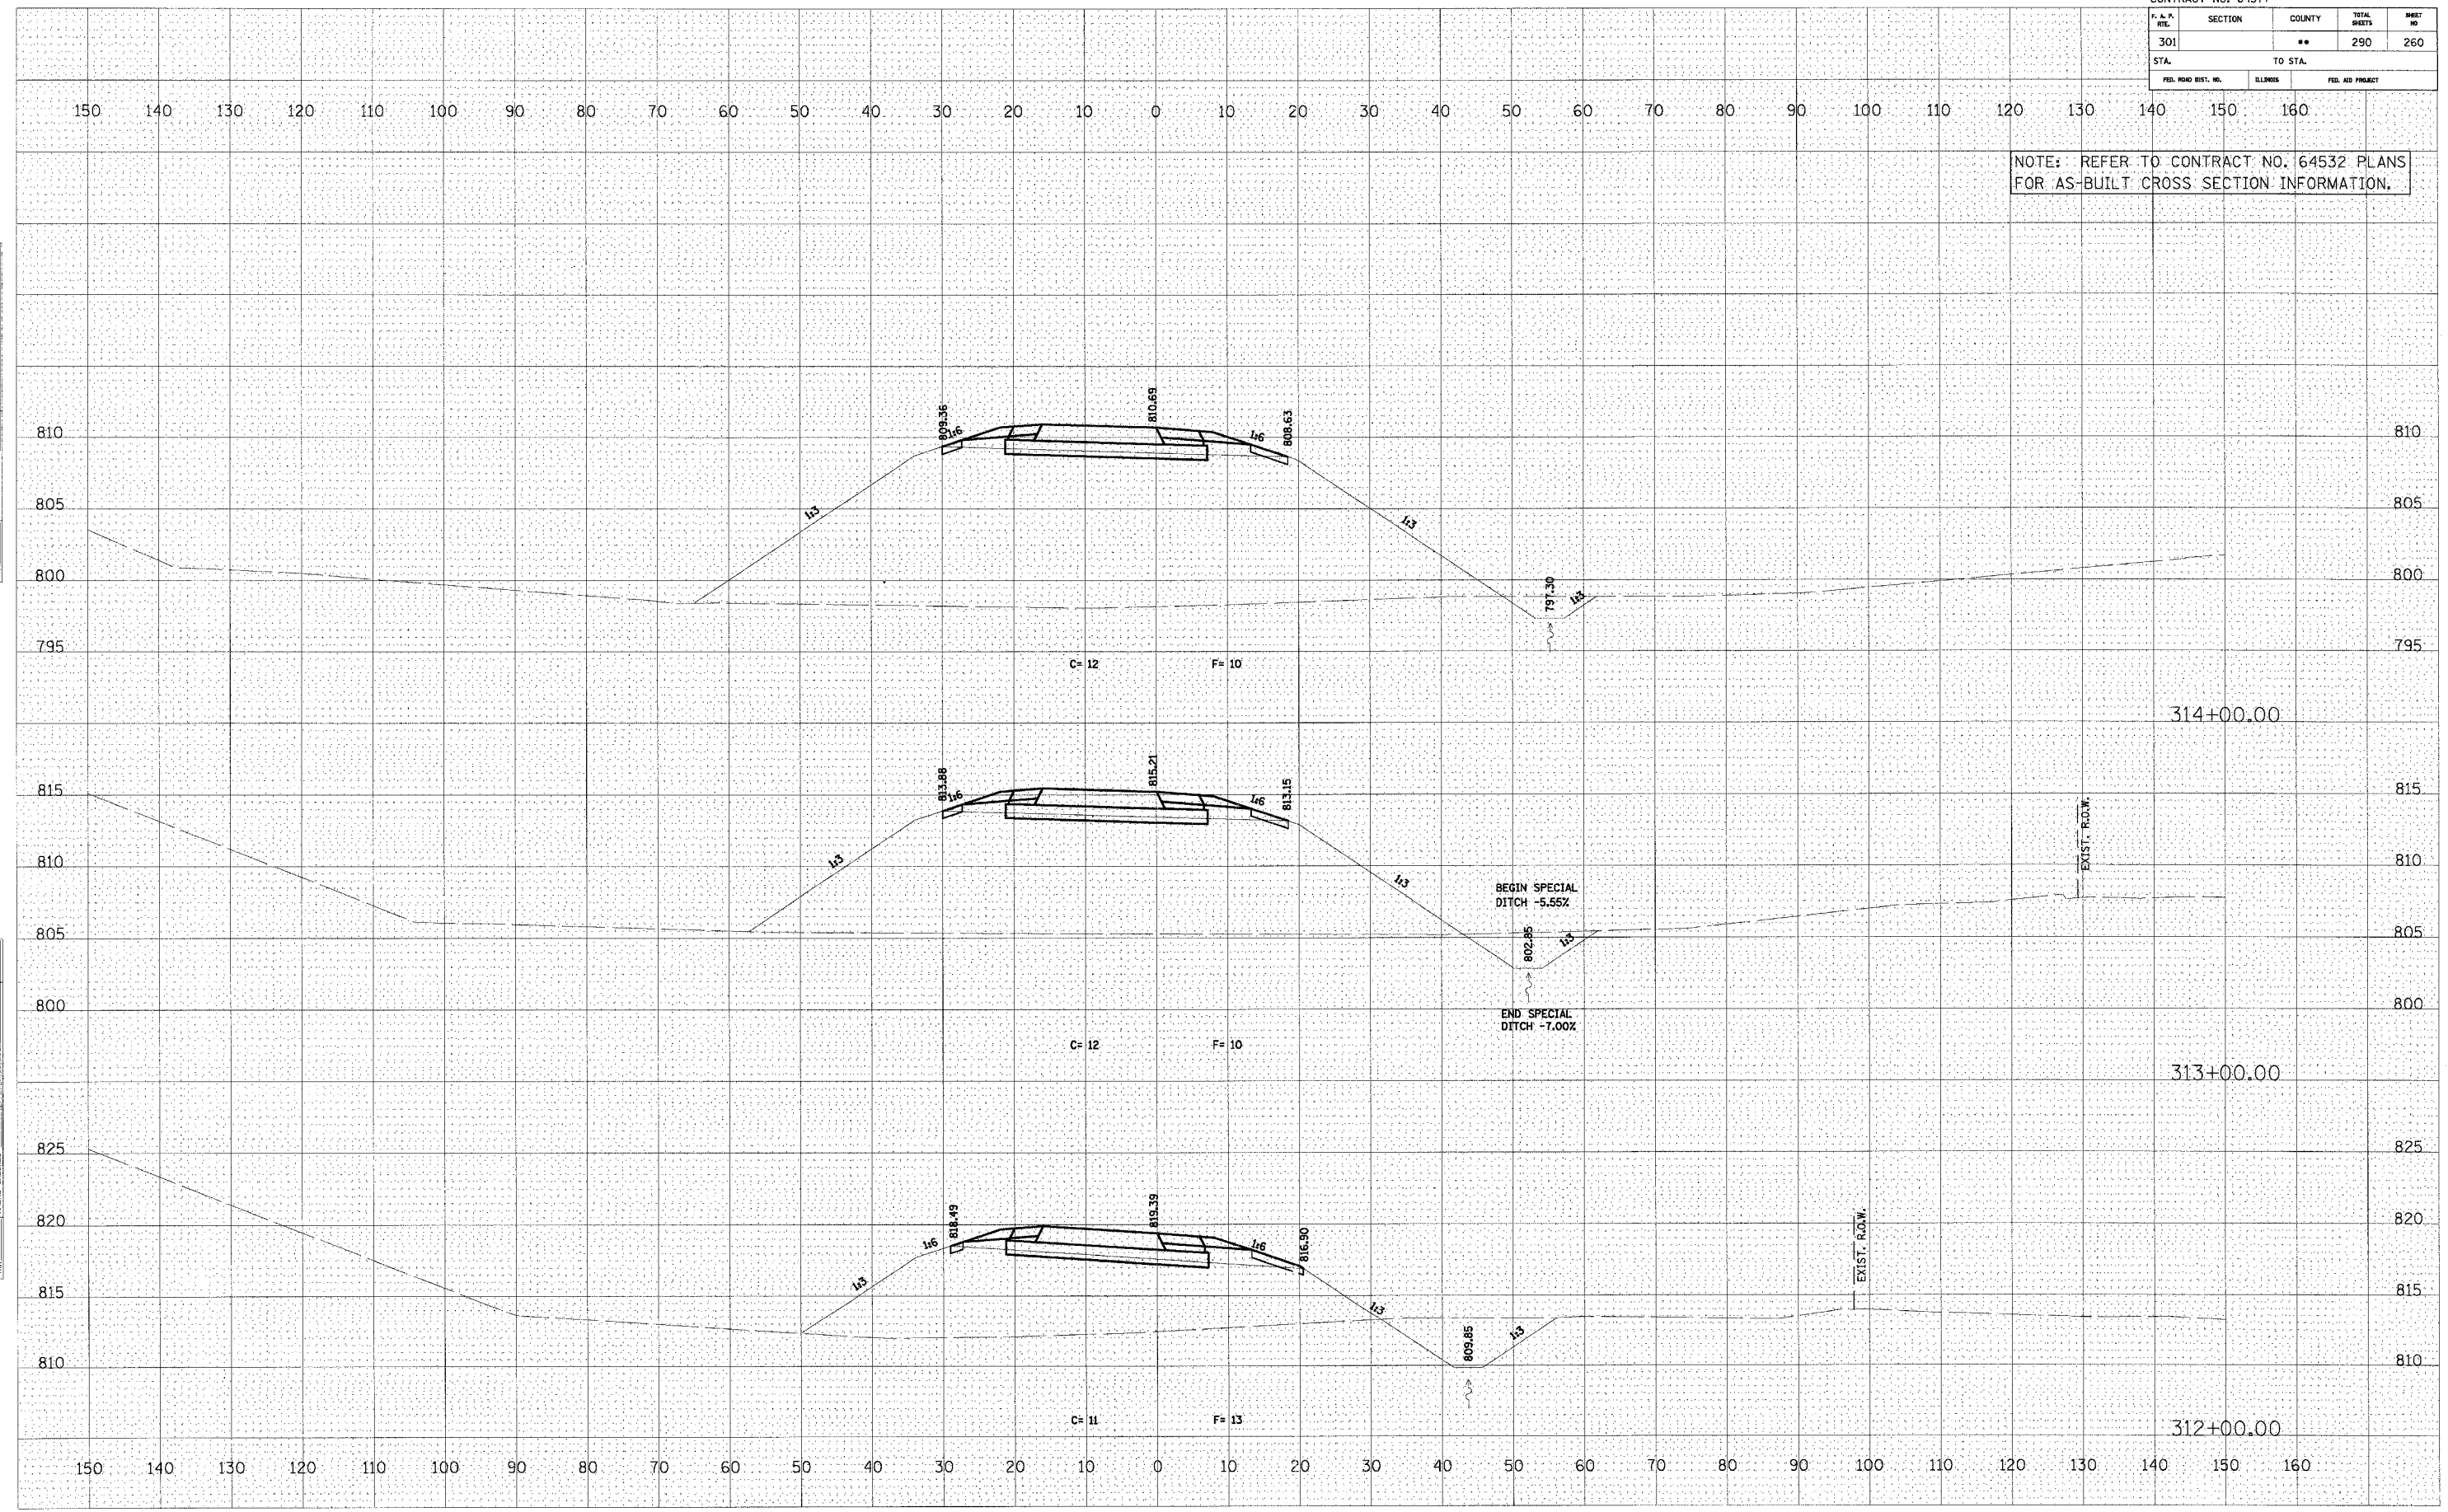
CONTRACT NO. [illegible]

| F. A. P. RTE. | SECTION | COUNTY | TOTAL SHEETS | SHEET NO |
|---|---|---|---|---|
| 301 | | ** | 290 | 260 |
| STA. | | TO STA. | | |
| FED. ROAD DIST. NO. | ILLINOIS | FED. AID PROJECT | | |

150 140 130 120 110 100 90 80 70 60 50 40 30 20 10 0 10 20 30 40 50 60 70 80 90 100 110 120 130 140 150 160

NOTE: REFER TO CONTRACT NO. 64532 PLANS FOR AS-BUILT CROSS SECTION INFORMATION.

810 805 800 795

809.36 1:6 810.69 1:6 808.63 1:3 1:3 797.30 1:3

C= 12 F= 10

314+00.00

815 810 805 800

813.88 1:6 815.21 1:6 813.15 1:3 1:3 EXIST. R.O.W.

BEGIN SPECIAL DITCH -5.55%

802.85 1:3

END SPECIAL DITCH -7.00%

C= 12 F= 10

313+00.00

825 820 815 810

1:6 818.49 819.39 1:6 816.90 1:3 1:3 EXIST. R.O.W. 809.85 1:3

C= 11 F= 13

312+00.00

150 140 130 120 110 100 90 80 70 60 50 40 30 20 10 0 10 20 30 40 50 60 70 80 90 100 110 120 130 140 150 160